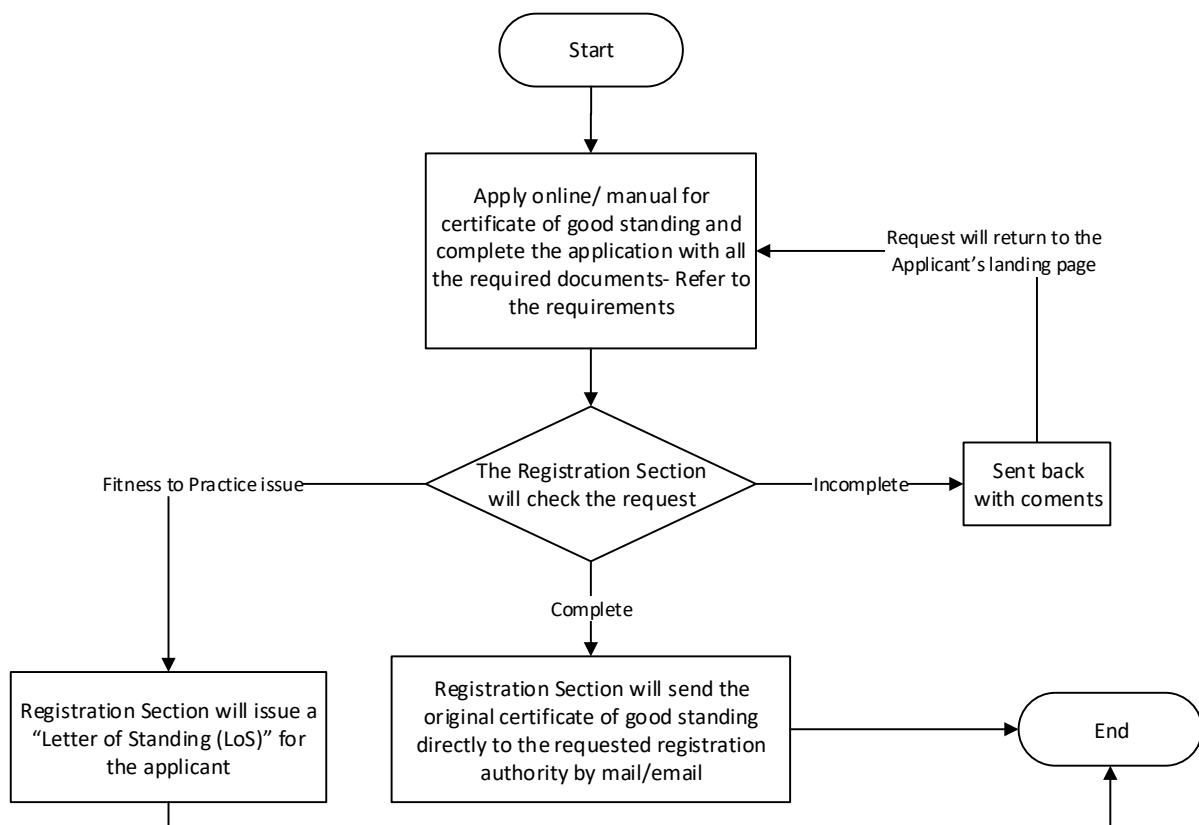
Start

Apply online/ manual for certificate of good standing and complete the application with all the required documents- Refer to the requirements

Request will return to the Applicant's landing page

The Registration Section will check the request

Fitness to Practice issue

Incomplete

Sent back with coments

Complete

Registration Section will issue a "Letter of Standing (LoS)" for the applicant

Registration Section will send the original certificate of good standing directly to the requested registration authority by mail/email

End